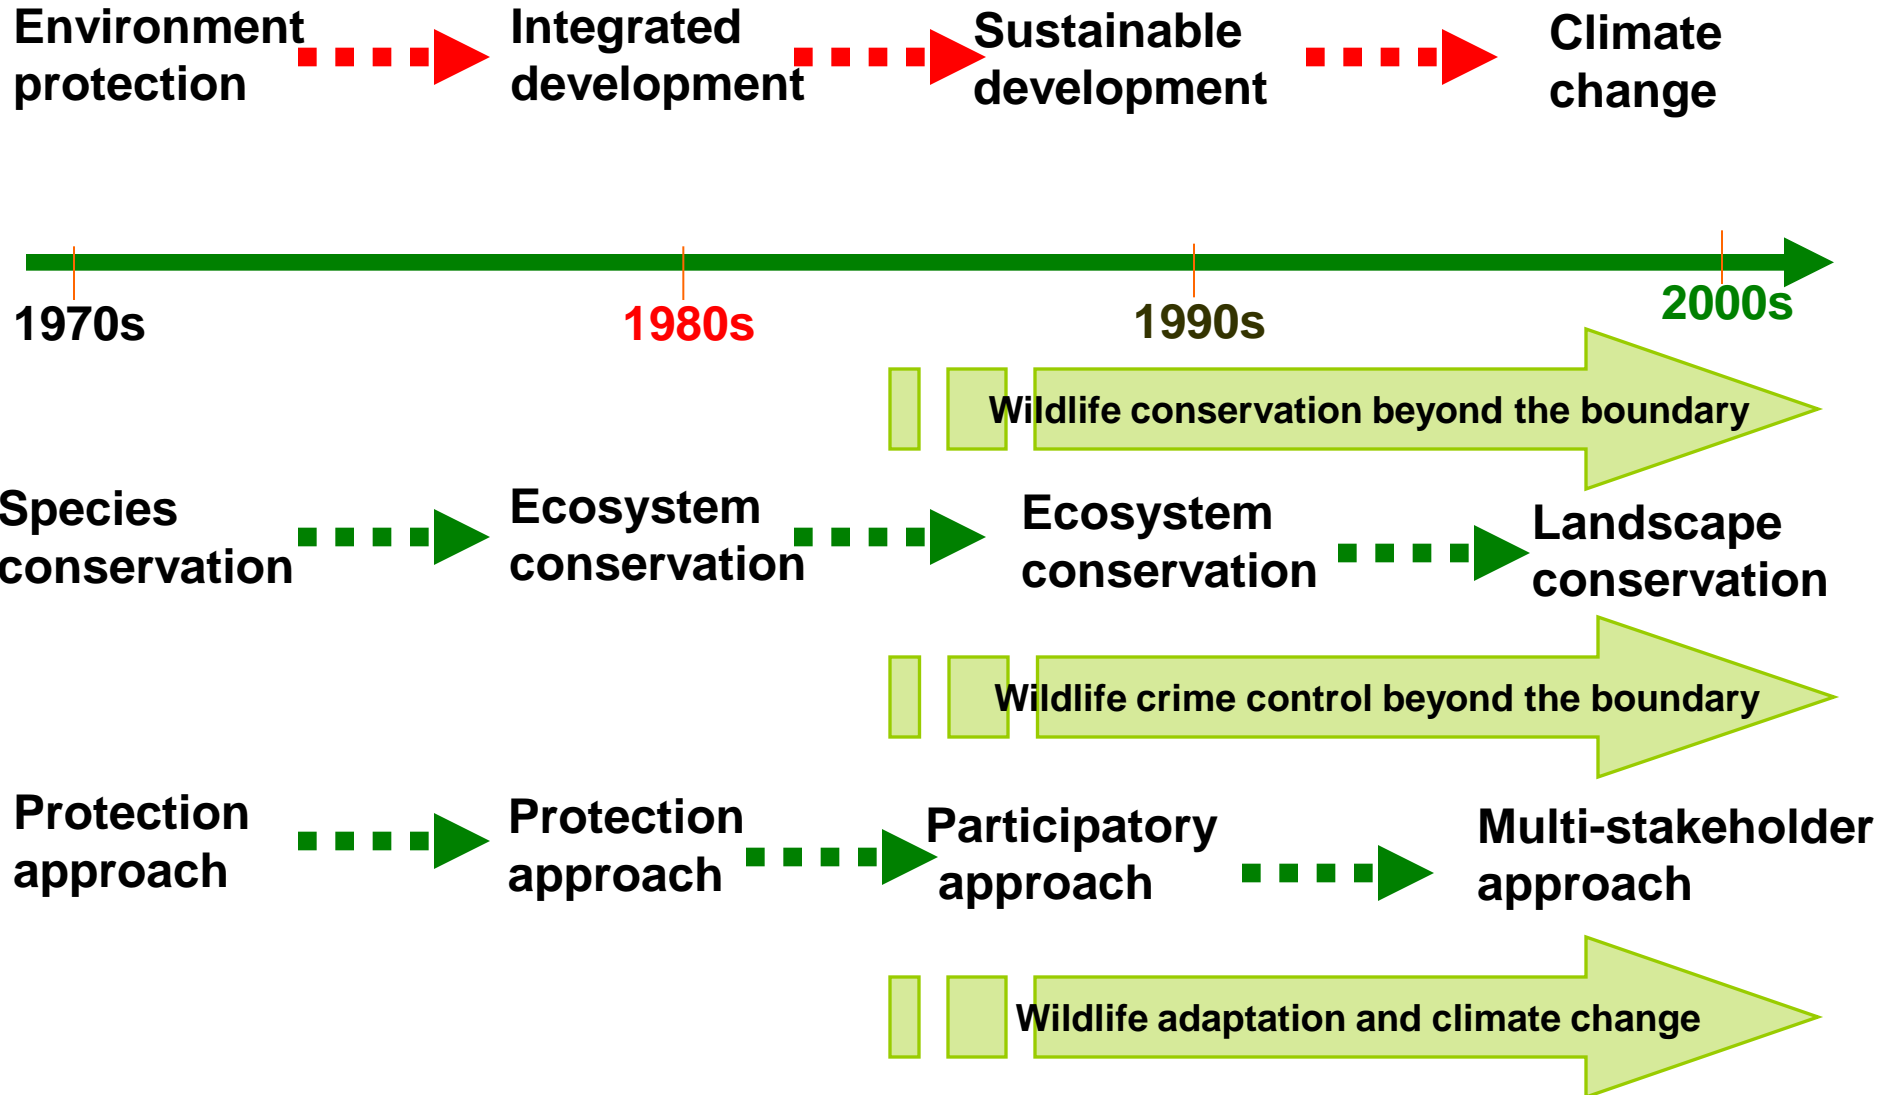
Environment protection

Integrated development

Sustainable development

Climate change

1970s

1980s

1990s

2000s

Wildlife conservation beyond the boundary

Species conservation

Ecosystem conservation

Ecosystem conservation

Landscape conservation

Wildlife crime control beyond the boundary

Protection approach

Protection approach

Participatory approach

Multi-stakeholder approach

Wildlife adaptation and climate change